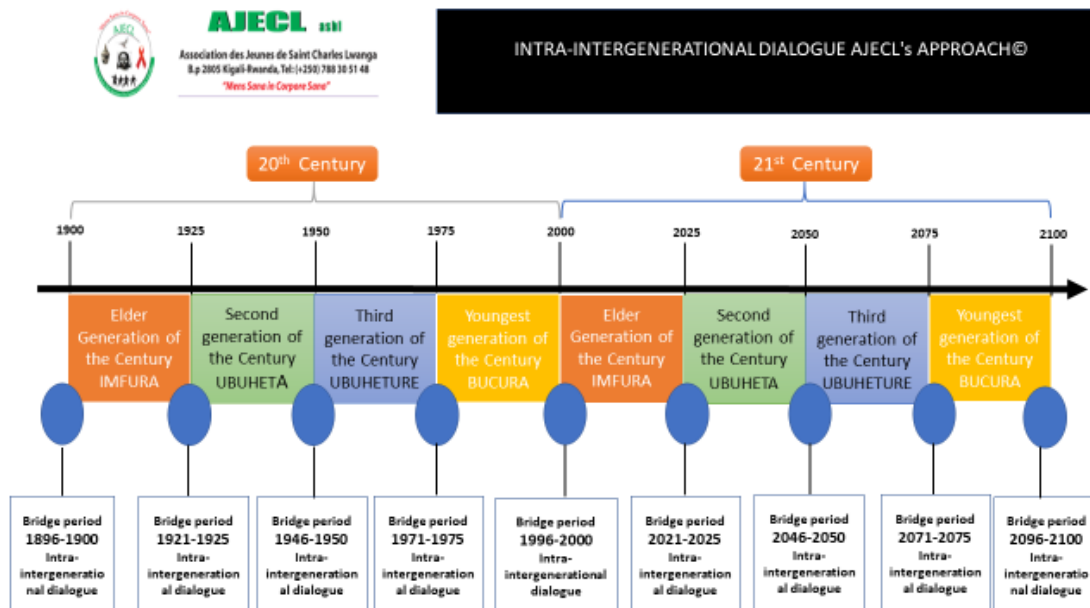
AJECL asbl
Association des Jeunes de Saint Charles Lwanga
B.p 2005 Kigali-Rwanda, Tel:(+250) 788 30 51 48
"Mens Sana in Corpore Sano"

AJECL

INTRA-INTERGENERATIONAL DIALOGUE AJECL's APPROACH©

$20^{th}$ Century

$21^{st}$ Century

1900 1925 1950 1975 2000 2025 2050 2075 2100

Elder Generation of the Century IMFURA

Second generation of the Century UBUHETA

Third generation of the Century UBUHETURE

Youngest generation of the Century BUCURA

Elder Generation of the Century IMFURA

Second generation of the Century UBUHETA

Third generation of the Century UBUHETURE

Youngest generation of the Century BUCURA

Bridge period 1896-1900 Intra-intergenerational dialogue

Bridge period 1921-1925 Intra-intergenerational dialogue

Bridge period 1946-1950 Intra-intergenerational dialogue

Bridge period 1971-1975 Intra-intergenerational dialogue

Bridge period 1996-2000 Intra-intergenerational dialogue

Bridge period 2021-2025 Intra-intergenerational dialogue

Bridge period 2046-2050 Intra-intergenerational dialogue

Bridge period 2071-2075 Intra-intergenerational dialogue

Bridge period 2096-2100 Intra-intergenerational dialogue